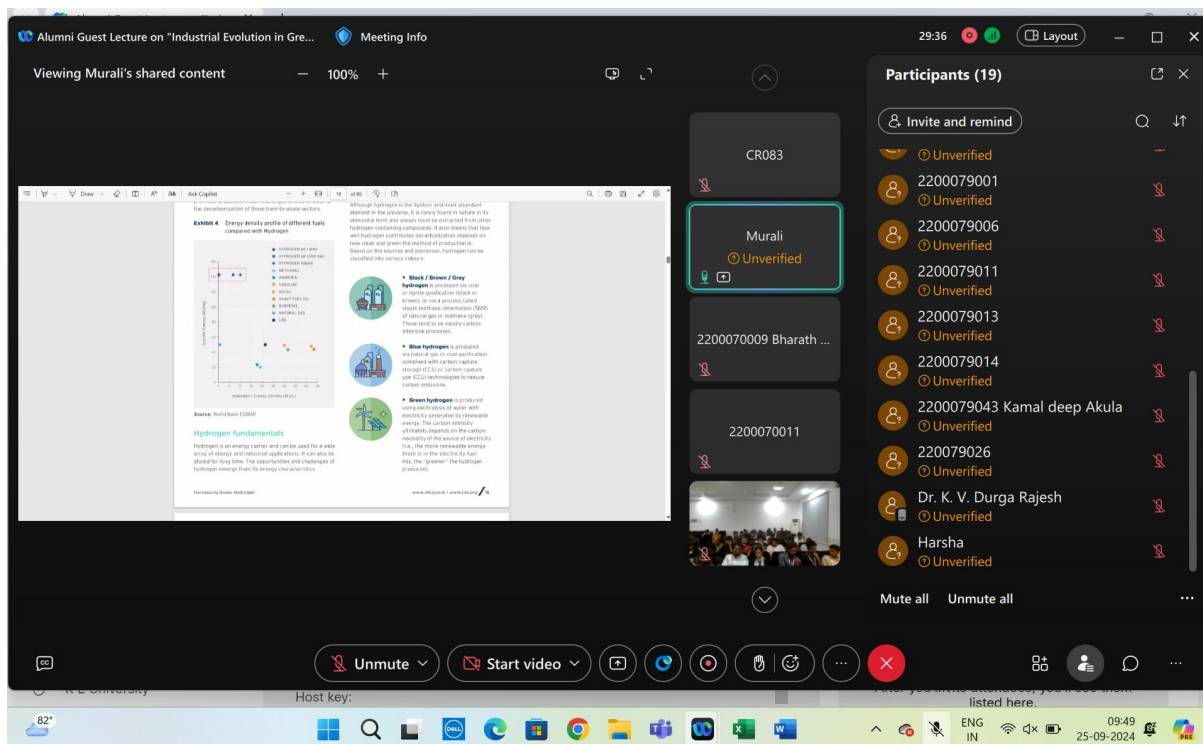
Alumni Guest Lecture on "Industrial Evolution in Gre...
Meeting Info
29:36
Layout

Viewing Murali's shared content
100%

Draw
Ask Copilot
18 of 86

the decarbonization of these hard-to-abate sectors.

Exhibit 4 Energy density profile of different fuels compared with Hydrogen

HYDROGEN (at 1 BAR)
HYDROGEN (at 1200 bar)
HYDROGEN (liquid)
METHANOL
AMMONIA
GASOLINE
DIESEL
HEAVY FUEL OIL
BIODIESEL
NATURAL GAS
LNG

Source: World Bank ESMAP

Hydrogen fundamentals

Hydrogen is an energy carrier and can be used for a wide array of energy and industrial applications. It can also be stored for long time. The opportunities and challenges of hydrogen energy from its energy characteristics.

Harnessing Green Hydrogen

Although hydrogen is the lightest and most abundant element in the universe, it is rarely found in nature in its elemental form and always must be extracted from other hydrogen-containing compounds. It also means that how well hydrogen contributes decarbonization depends on how clean and green the method of production is. Based on the sources and processes, hydrogen can be classified into various colours:

• Black / Brown / Grey hydrogen is produced via coal or lignite gasification (black or brown), or via a process called steam methane reformation (SMR) of natural gas or methane (grey). These tend to be mostly carbon-intensive processes.

• Blue hydrogen is produced via natural gas or coal gasification combined with carbon capture storage (CCS) or carbon capture use (CCU) technologies to reduce carbon emissions.

• Green hydrogen is produced using electrolysis of water with electricity generated by renewable energy. The carbon intensity ultimately depends on the carbon neutrality of the source of electricity (i.e., the more renewable energy there is in the electricity fuel mix, the "greener" the hydrogen produced).

www.niti.gov.in | www.rmi.org / 18

CR083
Murali
Unverified
2200070009 Bharath ...
2200070011

Participants (19)
Invite and remind
Unverified
2200079001
Unverified
2200079006
Unverified
2200079011
Unverified
2200079013
Unverified
2200079014
Unverified
2200079043 Kamal deep Akula
Unverified
220079026
Unverified
Dr. K. V. Durga Rajesh
Unverified
Harsha
Unverified
Mute all
Unmute all

Unmute
Start video

K L University
Host key:
listed here.

82°
ENG IN
09:49
25-09-2024